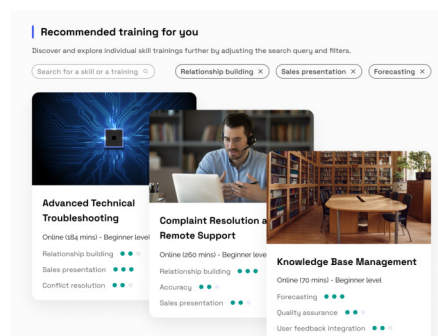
Recommended training for you

Discover and explore individual skill trainings further by adjusting the search query and filters.

Search for a skill or a training

Relationship building ×

Sales presentation ×

Forecasting ×

Advanced Technical Troubleshooting

Online (184 mins) - Beginner level

Relationship building

Sales presentation

Conflict resolution

Complaint Resolution a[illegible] Remote Support

Online (260 mins) - Beginner level

Relationship building

Accuracy

Sales presentation

Knowledge Base Management

Online (70 mins) - Beginner level

Forecasting

Quality assurance

User feedback integration